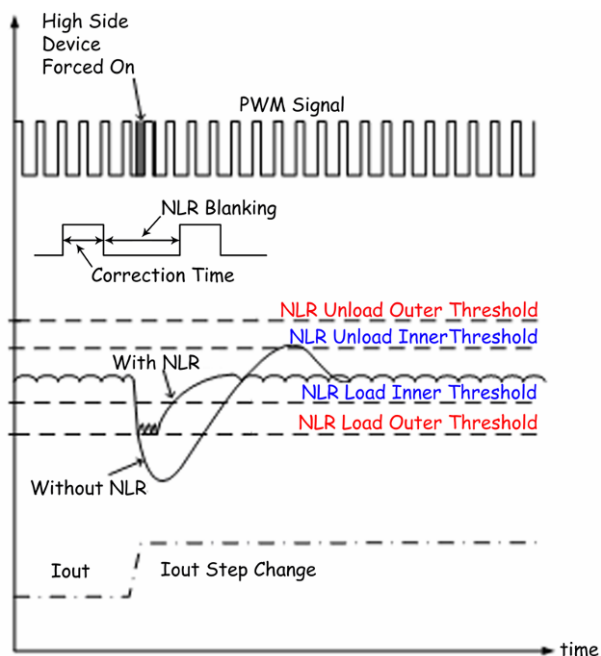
High Side Device Forced On

PWM Signal

NLR Blanking

Correction Time

NLR Unload Outer Threshold

NLR Unload InnerThreshold

With NLR

NLR Load Inner Threshold

NLR Load Outer Threshold

Without NLR

Iout

Iout Step Change

time